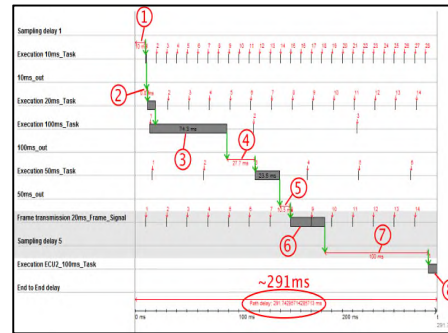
Sampling delay 1

Execution 10ms_Task

10ms_out

Execution 20ms_Task

Execution 100ms_Task

100ms_out

Execution 50ms_Task

50ms_out

Frame transmission 20ms_Frame_Signal

Sampling delay 5

Execution ECU2_100ms_Task

End to End delay

1
2
3
4
5
6
7

1 2 3 4 5 6 7 8 9 10 11 12 13 14 15 16 17 18 19 20 21 22 23 24 25 26 27 28 29

1 2 3 4 5 6 7 8 9 10 11 12 13 14

74.3 ms

27.7 ms

23.8 ms

100 ms

~291ms

Path delay: 291.742647425813 ms

0 ms

100 ms

200 ms